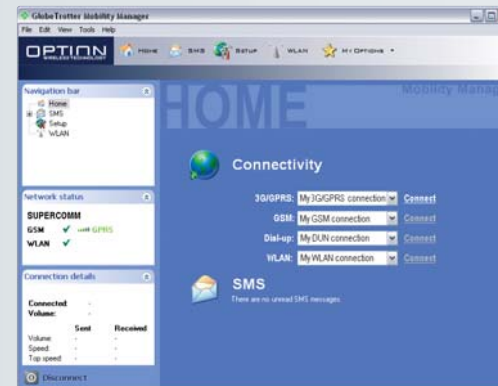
GlobeTrotter Mobility Manager

File Edit View Tools Help

OPTION WIRELESS TECHNOLOGY

HOME SMS SETUP WLAN MY OPTIONS

Navigation bar

Home
SMS
Setup
WLAN

Network status

SUPERCOMM
GSM ✓ GPRS
WLAN ✓

Connection details

Connected: -
Volume: -

| | Sent | Received |
|---|---|---|
| Volume: | - | - |
| Speed: | - | - |
| Top speed: | - | - |

Disconnect

HOME

Mobility Manag

Connectivity

3G/GPRS: My 3G/GPRS connection Connect
GSM: My GSM connection Connect
Dial-up: My DUN connection Connect
WLAN: My WLAN connection Connect

SMS

There are no unread SMS messages.